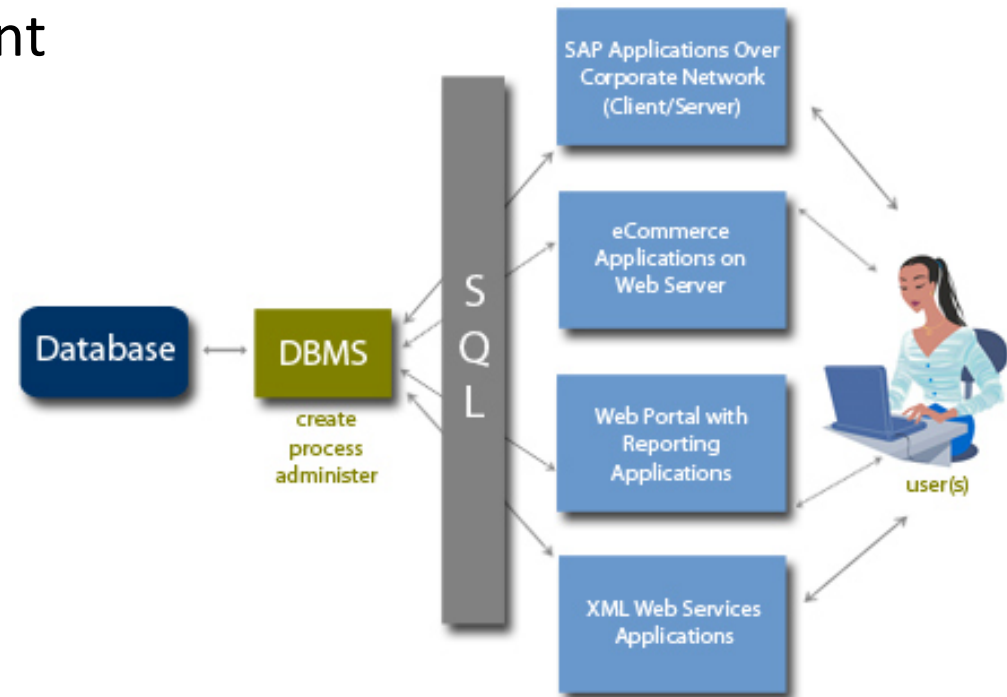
nt

Database

DBMS

create
process
administer

S
Q
L

SAP Applications Over Corporate Network (Client/Server)

eCommerce Applications on Web Server

Web Portal with Reporting Applications

XML Web Services Applications

user(s)